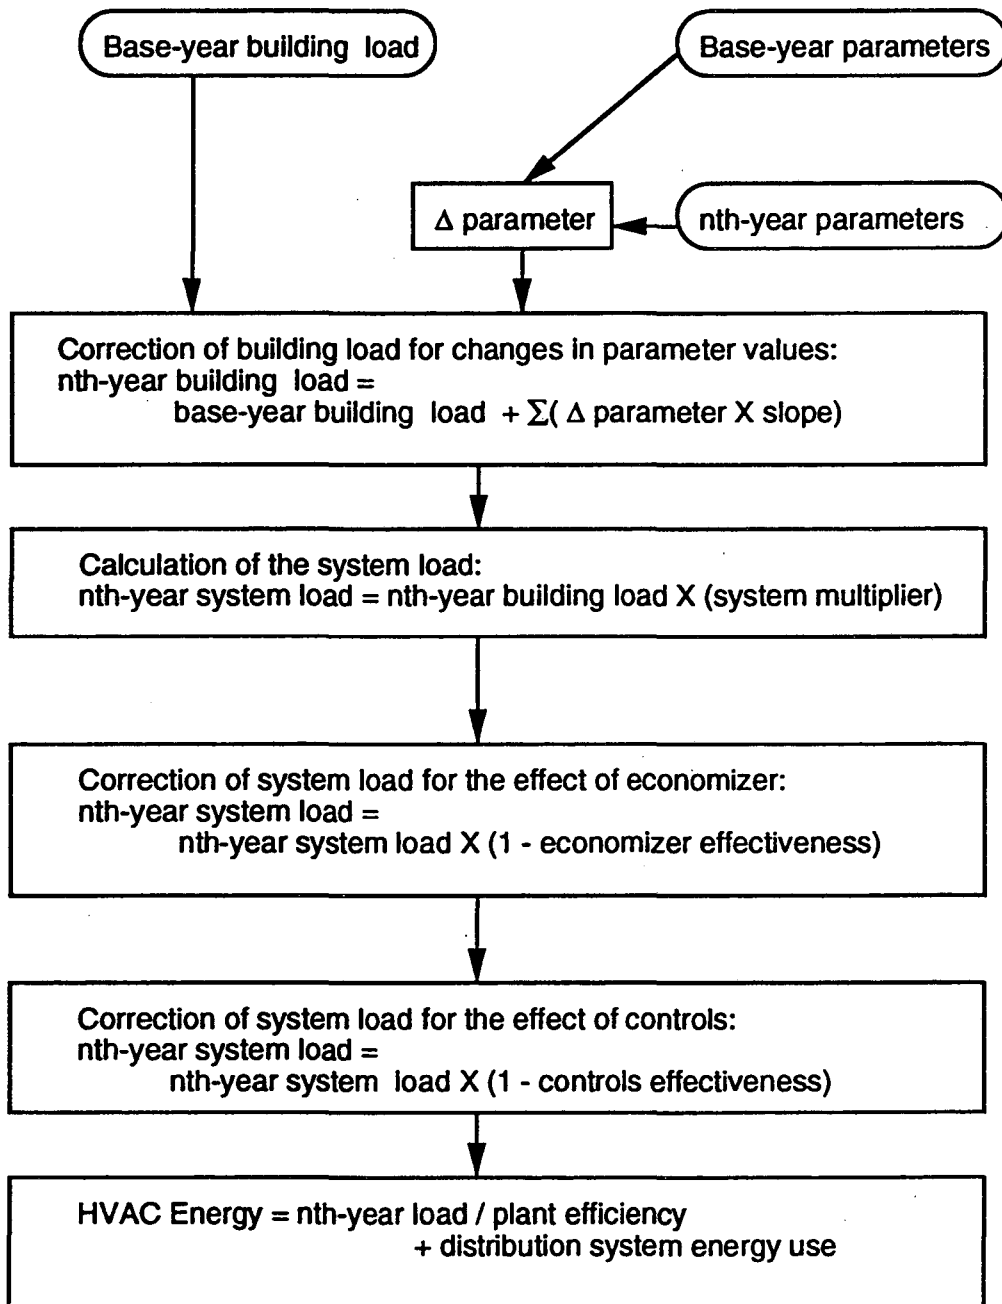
Base-year building load

Base-year parameters

$\Delta$ parameter

nth-year parameters

Correction of building load for changes in parameter values:
nth-year building load =
base-year building load + $\sum$( $\Delta$ parameter X slope)

Calculation of the system load:
nth-year system load = nth-year building load X (system multiplier)

Correction of system load for the effect of economizer:
nth-year system load =
nth-year system load X (1 - economizer effectiveness)

Correction of system load for the effect of controls:
nth-year system load =
nth-year system load X (1 - controls effectiveness)

HVAC Energy = nth-year load / plant efficiency
+ distribution system energy use